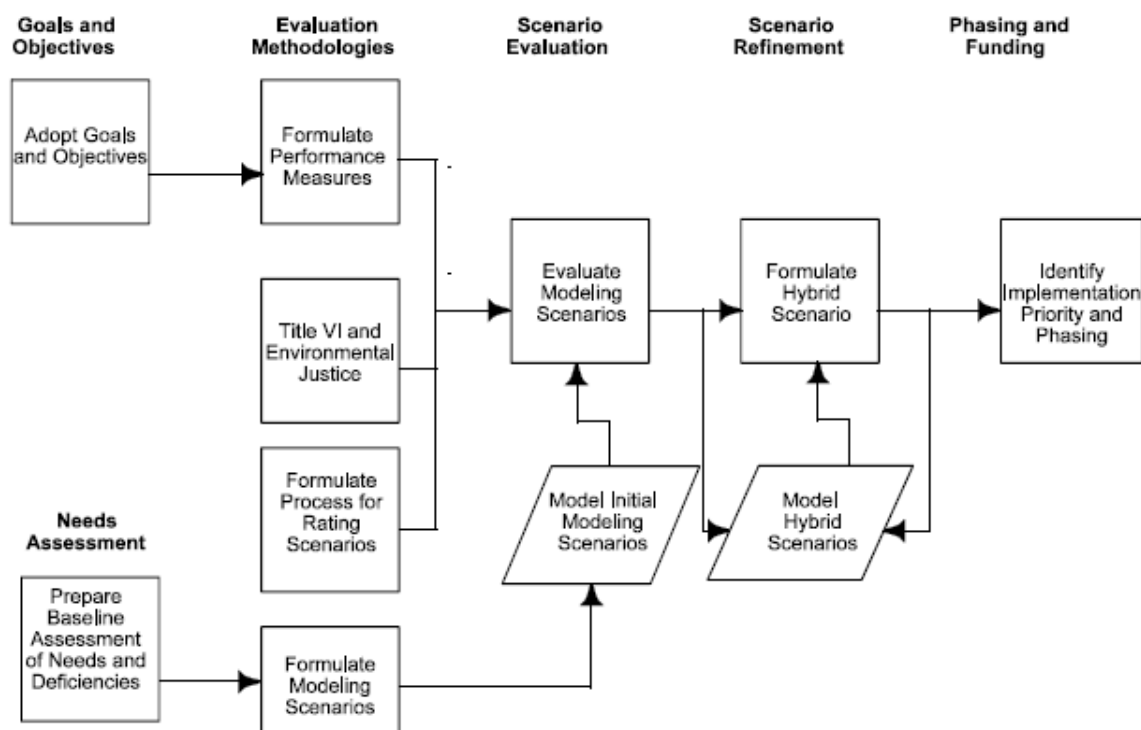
Goals and Objectives

Evaluation Methodologies

Scenario Evaluation

Scenario Refinement

Phasing and Funding

Adopt Goals and Objectives

Formulate Performance Measures

Title VI and Environmental Justice

Formulate Process for Rating Scenarios

Evaluate Modeling Scenarios

Model Initial Modeling Scenarios

Formulate Hybrid Scenario

Model Hybrid Scenarios

Identify Implementation Priority and Phasing

Needs Assessment

Prepare Baseline Assessment of Needs and Deficiencies

Formulate Modeling Scenarios